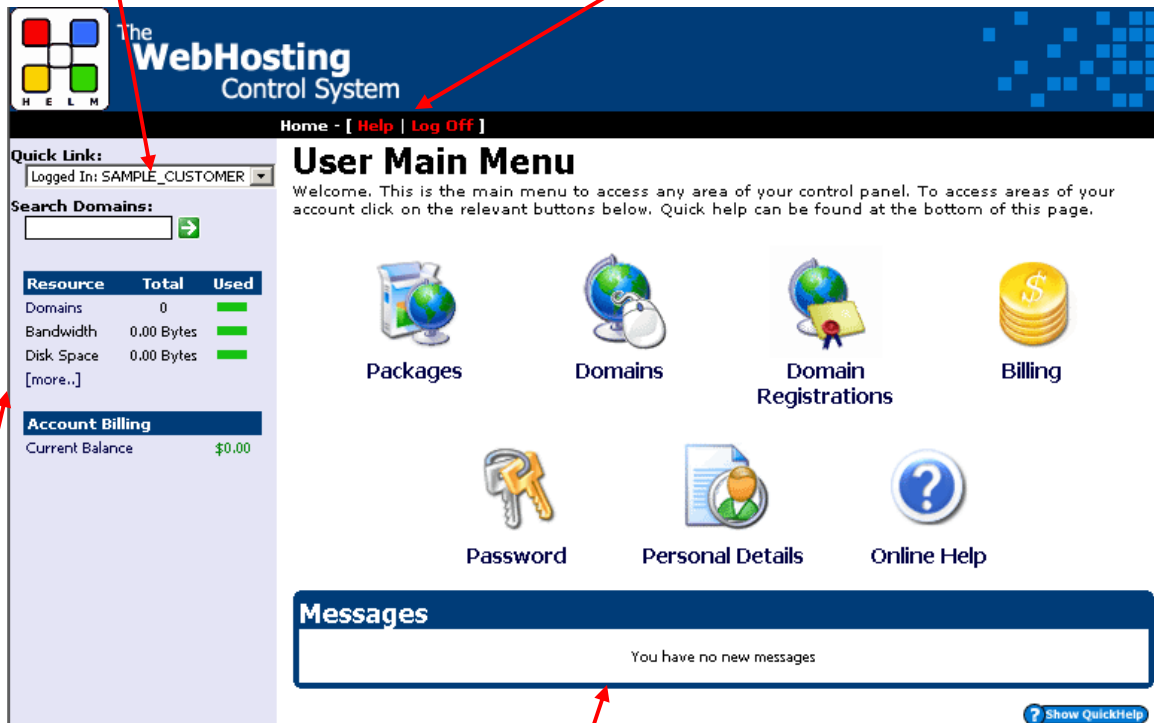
H E L M

The WebHosting Control System

Home - [ Help | Log Off ]

Quick Link:
Logged In: SAMPLE_CUSTOMER

Search Domains:

| Resource | Total | Used |
|---|---|---|
| Domains | 0 | |
| Bandwidth | 0.00 Bytes | |
| Disk Space | 0.00 Bytes | |

[more..]

Account Billing
Current Balance $0.00

User Main Menu

Welcome. This is the main menu to access any area of your control panel. To access areas of your account click on the relevant buttons below. Quick help can be found at the bottom of this page.

Packages

Domains

Domain Registrations

Billing

Password

Personal Details

Online Help

Messages

You have no new messages

Show QuickHelp